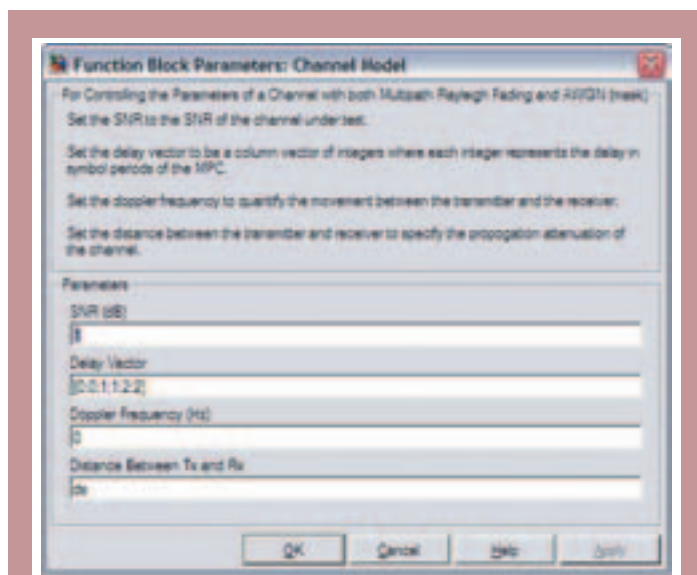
Function Block Parameters: Channel Model

For Controlling the Parameters of a Channel with both Multipath Rayleigh Fading and AWGN (mask)

Set the SNR to the SNR of the channel under test.

Set the delay vector to be a column vector of integers where each integer represents the delay in symbol periods of the MPC.

Set the doppler frequency to quantify the movement between the transmitter and the receiver.

Set the distance between the transmitter and receiver to specify the propogation attenuation of the channel.

Parameters

SNR (dB)

8

Delay Vector

[0;0;1;1;2;2]

Doppler Frequency (Hz)

0

Distance Between Tx and Rx

ds

OK Cancel Help Apply